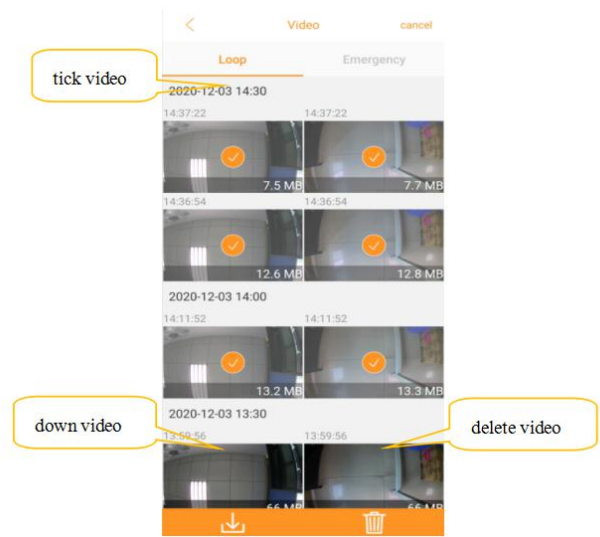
<

Video

cancel

Loop

Emergency

tick video

2020-12-03 14:30

14:37:22

14:37:22

7.5 MB

7.7 MB

14:36:54

14:36:54

12.6 MB

12.8 MB

2020-12-03 14:00

14:11:52

14:11:52

13.2 MB

13.3 MB

2020-12-03 13:30

down video

delete video

13:59:56

13:59:56

66 MB

66 MB